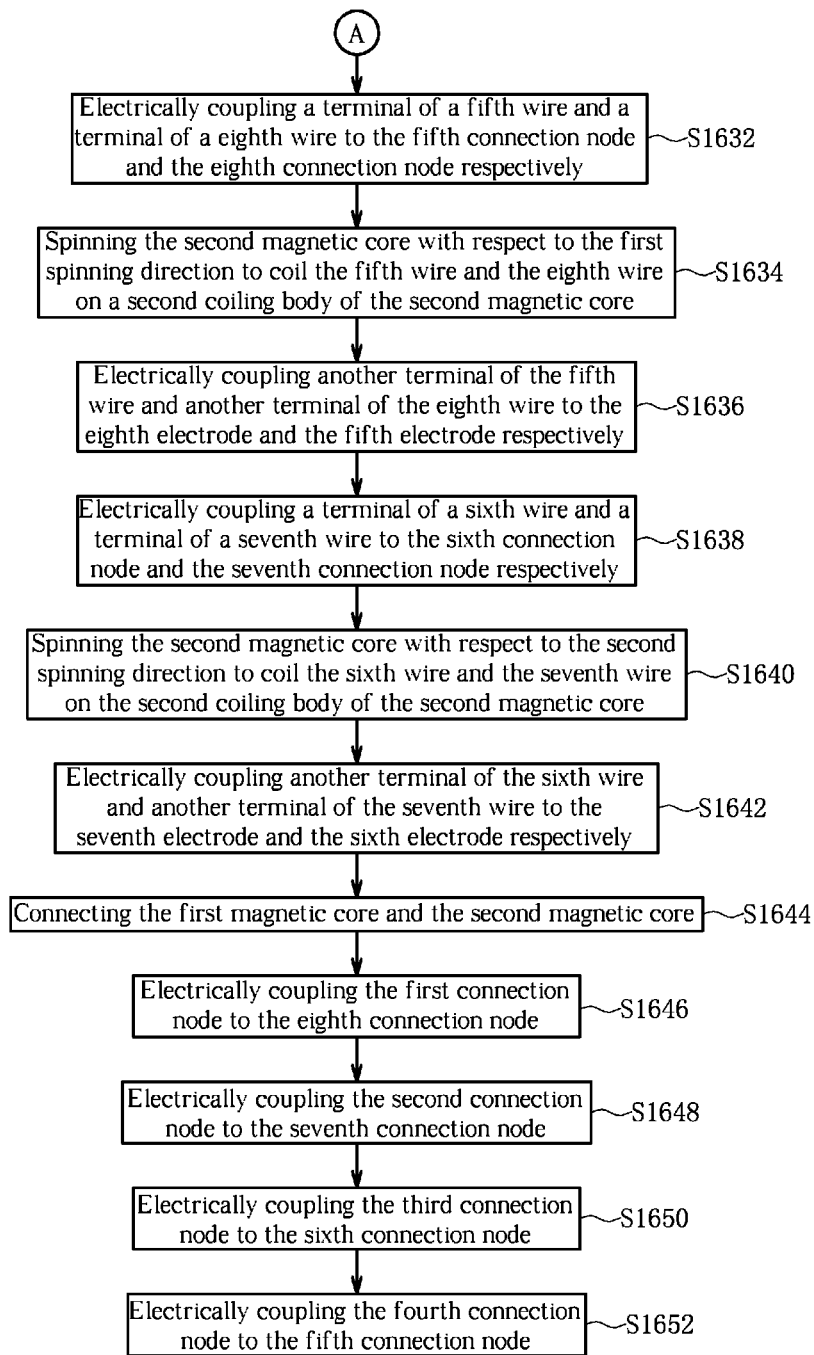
A

Electrically coupling a terminal of a fifth wire and a terminal of a eighth wire to the fifth connection node and the eighth connection node respectively

S1632

Spinning the second magnetic core with respect to the first spinning direction to coil the fifth wire and the eighth wire on a second coiling body of the second magnetic core

S1634

Electrically coupling another terminal of the fifth wire and another terminal of the eighth wire to the eighth electrode and the fifth electrode respectively

S1636

Electrically coupling a terminal of a sixth wire and a terminal of a seventh wire to the sixth connection node and the seventh connection node respectively

S1638

Spinning the second magnetic core with respect to the second spinning direction to coil the sixth wire and the seventh wire on the second coiling body of the second magnetic core

S1640

Electrically coupling another terminal of the sixth wire and another terminal of the seventh wire to the seventh electrode and the sixth electrode respectively

S1642

Connecting the first magnetic core and the second magnetic core

S1644

Electrically coupling the first connection node to the eighth connection node

S1646

Electrically coupling the second connection node to the seventh connection node

S1648

Electrically coupling the third connection node to the sixth connection node

S1650

Electrically coupling the fourth connection node to the fifth connection node

S1652